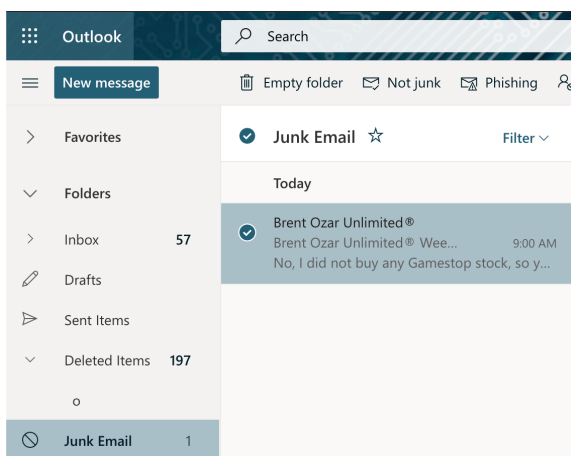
Outlook

Search

New message

Empty folder

Not junk

Phishing

Favorites

Folders

Inbox 57

Drafts

Sent Items

Deleted Items 197

o

Junk Email 1

Junk Email ☆

Filter

Today

Brent Ozar Unlimited®

Brent Ozar Unlimited® Wee... 9:00 AM

No, I did not buy any Gamestop stock, so y...